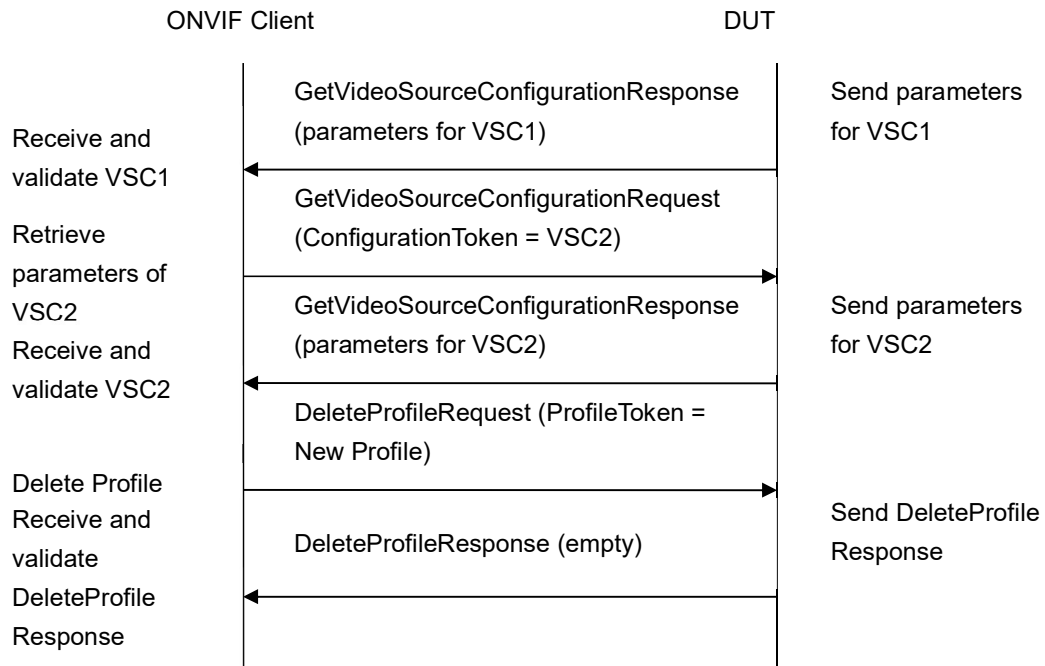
ONVIF Client

DUT

GetVideoSourceConfigurationResponse (parameters for VSC1)

Send parameters for VSC1

Receive and validate VSC1

GetVideoSourceConfigurationRequest (ConfigurationToken = VSC2)

Retrieve parameters of VSC2

GetVideoSourceConfigurationResponse (parameters for VSC2)

Send parameters for VSC2

Receive and validate VSC2

DeleteProfileRequest (ProfileToken = New Profile)

Delete Profile

Receive and validate DeleteProfile Response

DeleteProfileResponse (empty)

Send DeleteProfile Response